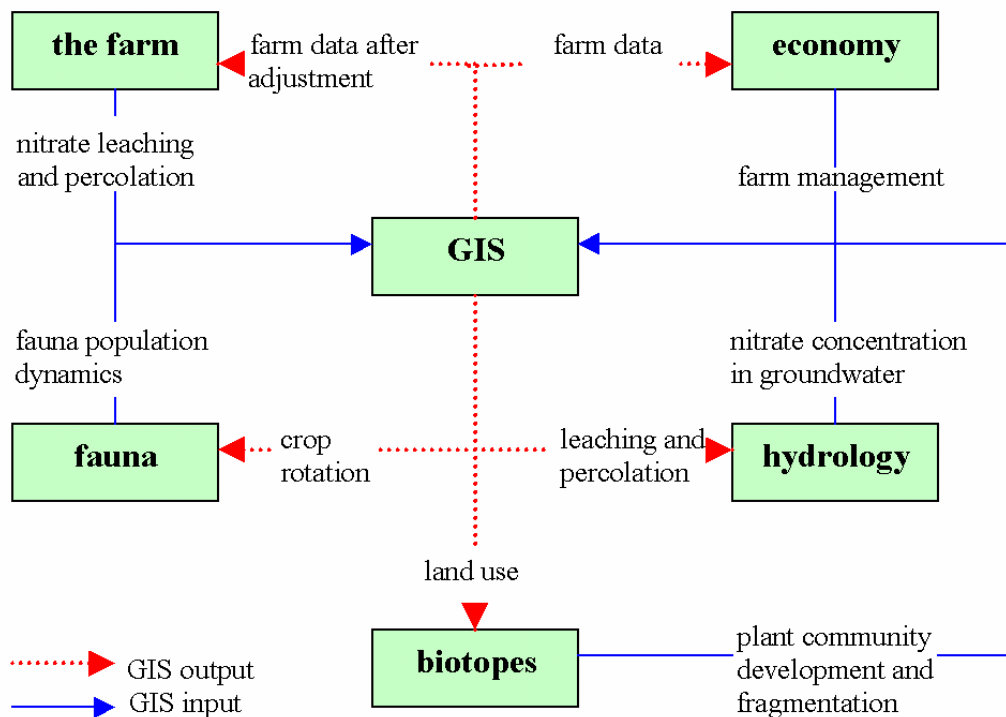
the farm

farm data after adjustment

farm data

economy

nitrate leaching and percolation

farm management

GIS

fauna population dynamics

nitrate concentration in groundwater

fauna

crop rotation

leaching and percolation

hydrology

land use

biotopes

plant community development and fragmentation

GIS output

GIS input